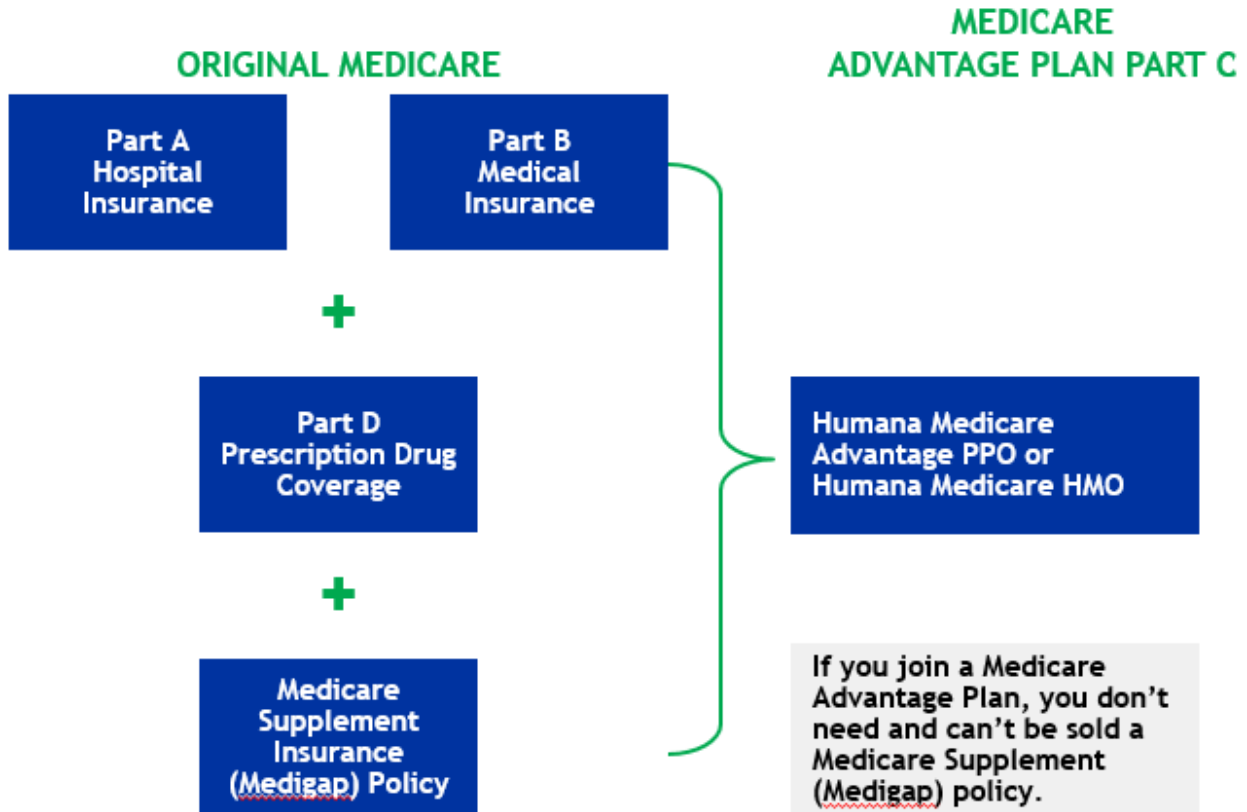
ORIGINAL MEDICARE

MEDICARE
ADVANTAGE PLAN PART C

Part A
Hospital
Insurance

Part B
Medical
Insurance

+

Part D
Prescription Drug
Coverage

+

Medicare
Supplement
Insurance
(Medigap) Policy

Humana Medicare
Advantage PPO or
Humana Medicare HMO

If you join a Medicare Advantage Plan, you don't need and can't be sold a Medicare Supplement (Medigap) policy.